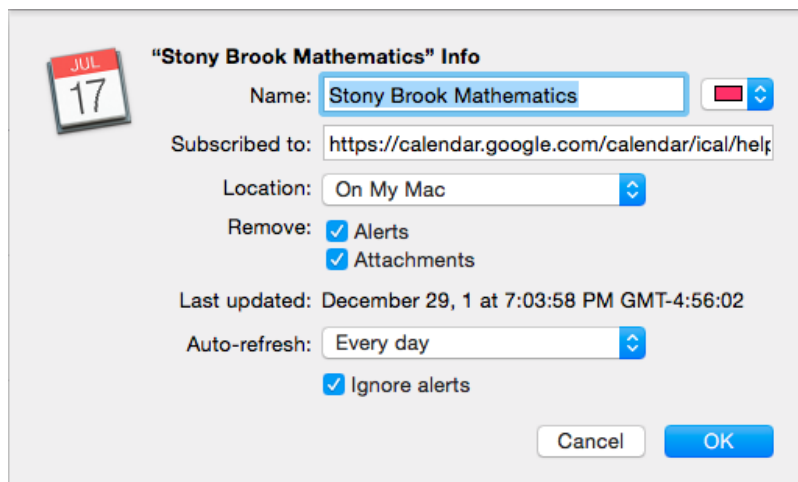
JUL
17

"Stony Brook Mathematics" Info

Name: Stony Brook Mathematics

Subscribed to: https://calendar.google.com/calendar/ical/help

Location: On My Mac

Remove: Alerts
Attachments

Last updated: December 29, 1 at 7:03:58 PM GMT-4:56:02

Auto-refresh: Every day

Ignore alerts

Cancel OK